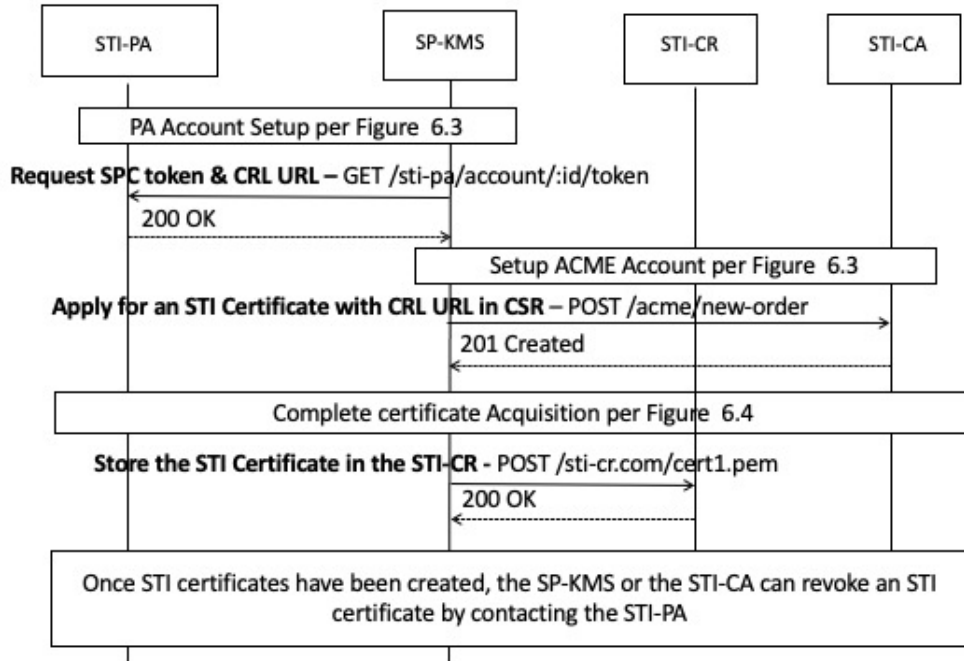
STI-PA

SP-KMS

STI-CR

STI-CA

PA Account Setup per Figure 6.3

Request SPC token & CRL URL – GET /sti-pa/account/:id/token

200 OK

Setup ACME Account per Figure 6.3

Apply for an STI Certificate with CRL URL in CSR – POST /acme/new-order

201 Created

Complete certificate Acquisition per Figure 6.4

Store the STI Certificate in the STI-CR - POST /sti-cr.com/cert1.pem

200 OK

Once STI certificates have been created, the SP-KMS or the STI-CA can revoke an STI certificate by contacting the STI-PA